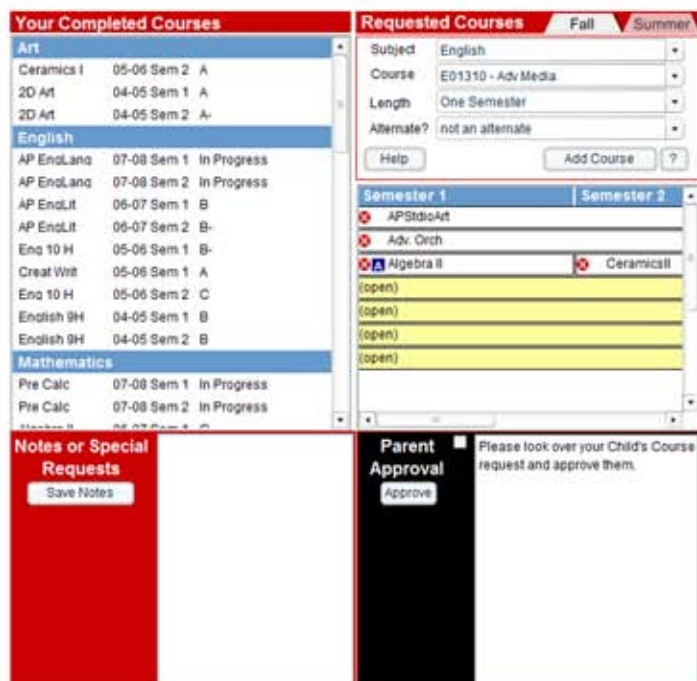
Your Completed Courses

Art

| | | |
|---|---|---|
| Ceramics I | 05-06 Sem 2 | A |
| 2D Art | 04-05 Sem 1 | A |
| 2D Art | 04-05 Sem 2 | A- |

English

| | | |
|---|---|---|
| AP EngLang | 07-08 Sem 1 | In Progress |
| AP EngLang | 07-08 Sem 2 | In Progress |
| AP EngLit | 06-07 Sem 1 | B |
| AP EngLit | 06-07 Sem 2 | B- |
| Eng 10 H | 05-06 Sem 1 | B- |
| Creat Writ | 05-06 Sem 1 | A |
| Eng 10 H | 05-06 Sem 2 | C |
| English 9H | 04-05 Sem 1 | B |
| English 9H | 04-05 Sem 2 | B |

Mathematics

| | | |
|---|---|---|
| Pre Calc | 07-08 Sem 1 | In Progress |
| Pre Calc | 07-08 Sem 2 | In Progress |
| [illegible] | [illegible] | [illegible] |

Requested Courses

Fall Summer

Subject English
Course E01310 - Adv Media
Length One Semester
Alternate? not an alternate

Help Add Course ?

| Semester 1 | Semester 2 |
|---|---|
| APStdioArt | |
| Adv. Orch | |
| A Algebra II | CeramicsII |
| (open) | |
| (open) | |
| (open) | |
| (open) | |

Notes or Special Requests
Save Notes

Parent Approval
Approve

Please look over your Child's Course request and approve them.